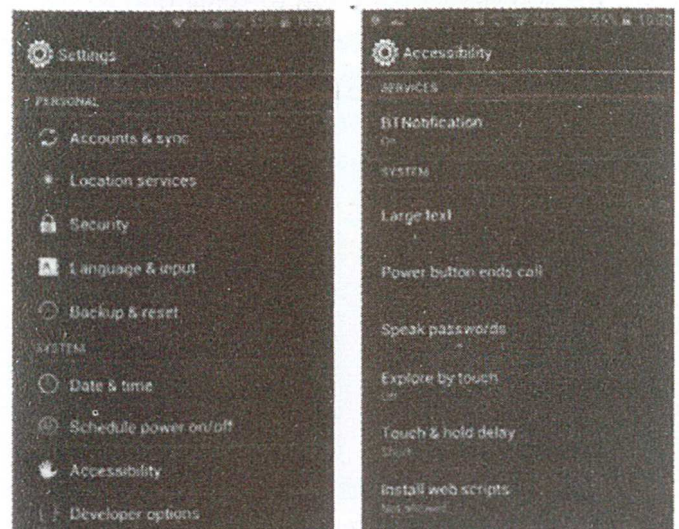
Settings

PERSONAL

Accounts & sync

Location services

Security

Language & input

Backup & reset

SYSTEM

Date & time

Schedule power on/off

Accessibility

Developer options

Accessibility

SERVICES

BTNotification
On

SYSTEM

Large text

Power button ends call

Speak passwords

Explore by touch
Off

Touch & hold delay
Short

Install web scripts
Not allowed